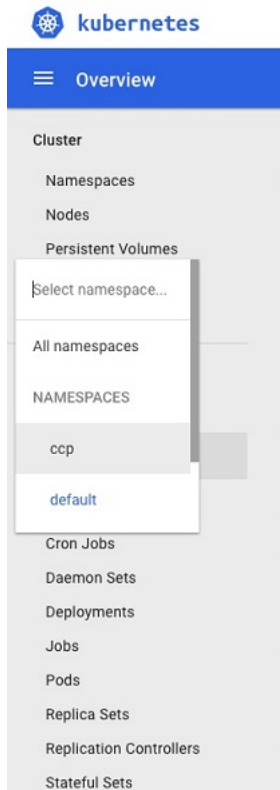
kubernetes

≡ Overview

Cluster

Namespaces

Nodes

Persistent Volumes

Select namespace...

All namespaces

NAMESPACES

ccp

default

Cron Jobs

Daemon Sets

Deployments

Jobs

Pods

Replica Sets

Replication Controllers

Stateful Sets